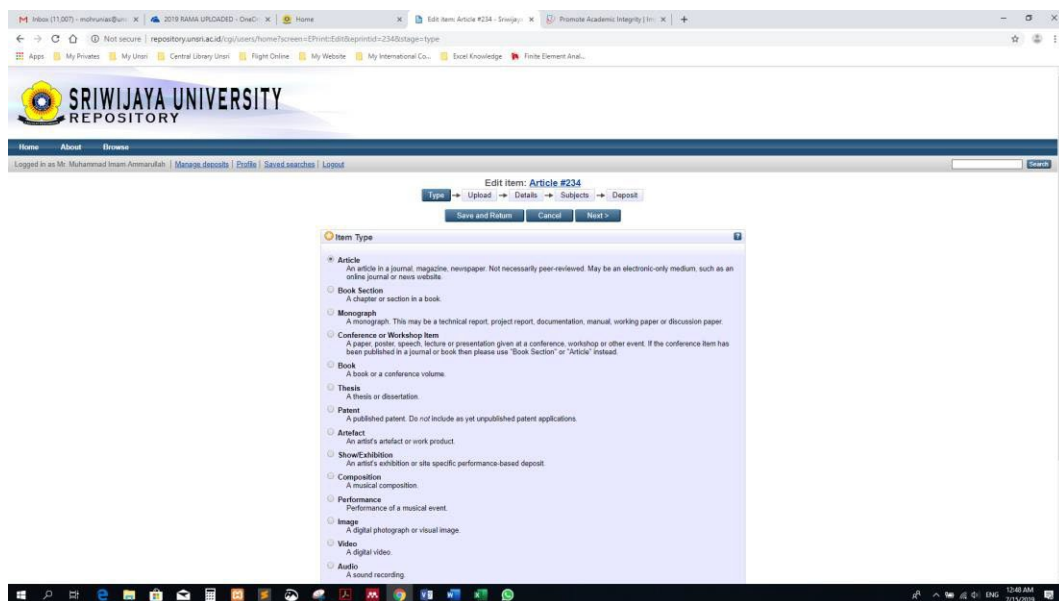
M Inbox (11,007) - mohruniax@uns × | 2019 RAMA UPLOADED - OneDr × | Home × | Edit item: Article #234 - Sriwijaya × | Promote Academic Integrity | In × | +

Not secure | repository.unsri.ac.id/cgi/users/home?screen=EPrint::Edit&eprintid=234&stage=type

Apps | My Privates | My Unsri | Central Library Unsri | Flight Online | My Website | My International Co... | Excel Knowledge | Finite Element Anal...

SRIWIJAYA UNIVERSITY
REPOSITORY

Home About Browse

Logged in as Mr. Muhammad Imam Ammarullah | Manage deposits | Profile | Saved searches | Logout

Search

Edit item: Article #234

Type → Upload → Details → Subjects → Deposit

Save and Return | Cancel | Next >

Item Type

Article
An article in a journal, magazine, newspaper. Not necessarily peer-reviewed. May be an electronic-only medium, such as an online journal or news website.

Book Section
A chapter or section in a book.

Monograph
A monograph. This may be a technical report, project report, documentation, manual, working paper or discussion paper.

Conference or Workshop Item
A paper, poster, speech, lecture or presentation given at a conference, workshop or other event. If the conference item has been published in a journal or book then please use "Book Section" or "Article" instead.

Book
A book or a conference volume.

Thesis
A thesis or dissertation.

Patent
A published patent. Do not include as yet unpublished patent applications.

Artefact
An artist's artefact or work product.

Show/Exhibition
An artist's exhibition or site specific performance-based deposit.

Composition
A musical composition.

Performance
Performance of a musical event.

Image
A digital photograph or visual image.

Video
A digital video.

Audio
A sound recording.

ENG 12:48 AM 7/15/2019